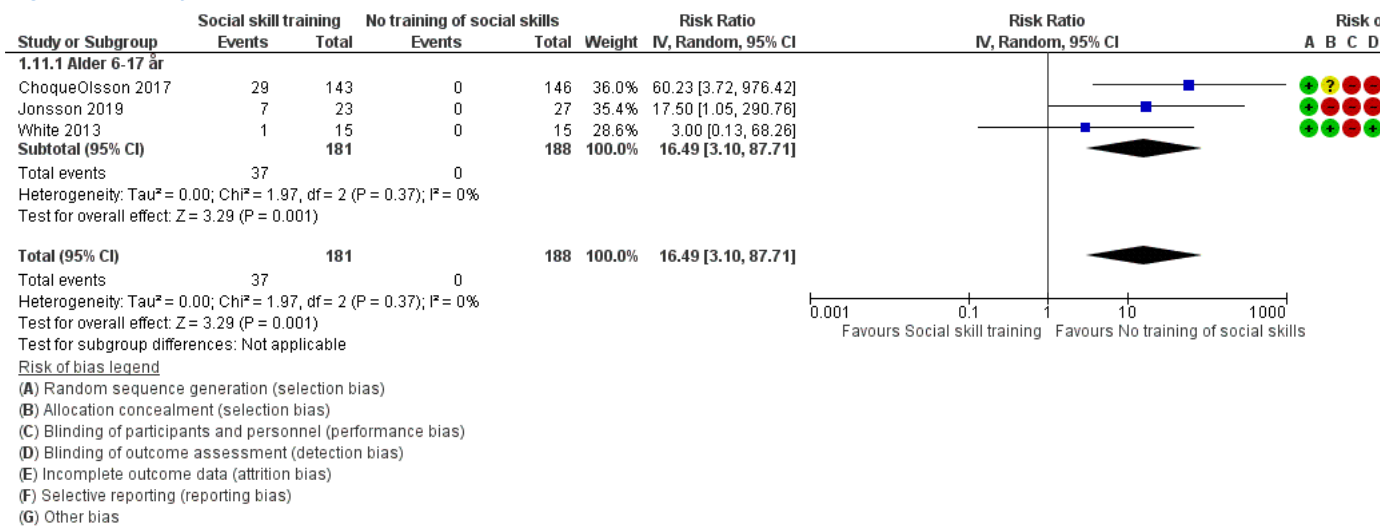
| Study or Subgroup | Social skill training Events | Social skill training Total | No training of social skills Events | No training of social skills Total | Weight | Risk Ratio IV, Random, 95% CI |
|---|---|---|---|---|---|---|
| 1.11.1 Alder 6-17 år | | | | | | |
| ChoqueOlsson 2017 | 29 | 143 | 0 | 146 | 36.0% | 60.23 [3.72, 976.42] |
| Jonsson 2019 | 7 | 23 | 0 | 27 | 35.4% | 17.50 [1.05, 290.76] |
| White 2013 | 1 | 15 | 0 | 15 | 28.6% | 3.00 [0.13, 68.26] |
| Subtotal (95% CI) | | 181 | | 188 | 100.0% | 16.49 [3.10, 87.71] |
| Total events | 37 | | 0 | | | |

Heterogeneity: Tau² = 0.00; Chi² = 1.97, df = 2 (P = 0.37); I² = 0%
Test for overall effect: Z = 3.29 (P = 0.001)

| Total (95% CI) | | 181 | | 188 | 100.0% | 16.49 [3.10, 87.71] |
|---|---|---|---|---|---|---|
| Total events | 37 | | 0 | | | |

Heterogeneity: Tau² = 0.00; Chi² = 1.97, df = 2 (P = 0.37); I² = 0%
Test for overall effect: Z = 3.29 (P = 0.001)
Test for subgroup differences: Not applicable

Risk Ratio
IV, Random, 95% CI
0.001 0.1 1 10 1000
Favours Social skill training Favours No training of social skills

Risk o
A B C D
+ ? - -
+ - - -
+ + - +

Risk of bias legend
(A) Random sequence generation (selection bias)
(B) Allocation concealment (selection bias)
(C) Blinding of participants and personnel (performance bias)
(D) Blinding of outcome assessment (detection bias)
(E) Incomplete outcome data (attrition bias)
(F) Selective reporting (reporting bias)
(G) Other bias